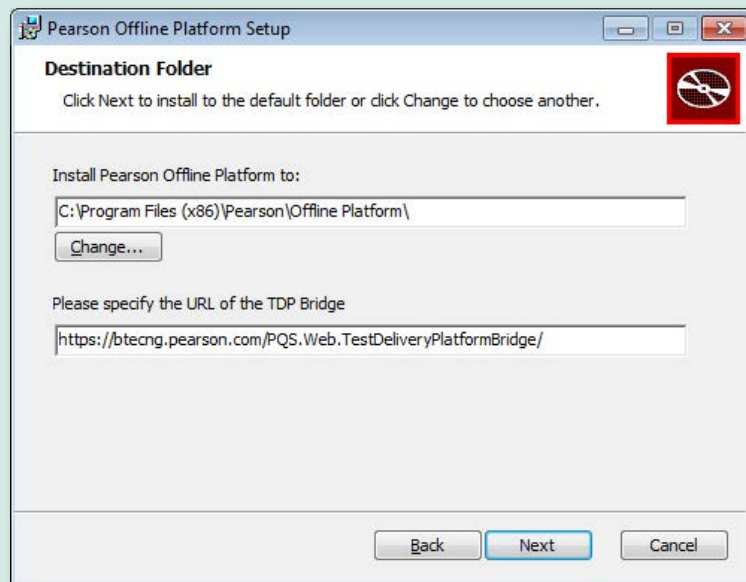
Pearson Offline Platform Setup

Destination Folder

Click Next to install to the default folder or click Change to choose another.

Install Pearson Offline Platform to:

C:\Program Files (x86)\Pearson\Offline Platform\

Change...

Please specify the URL of the TDP Bridge

https://btecng.pearson.com/PQS.Web.TestDeliveryPlatformBridge/

Back

Next

Cancel